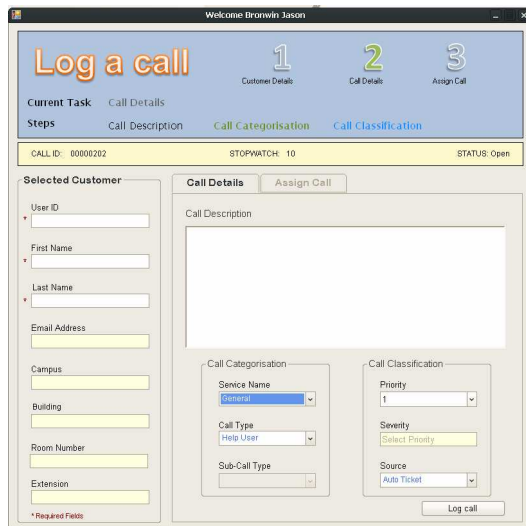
Welcome Bronwin Jason

Log a call

1 Customer Details

2 Call Details

3 Assign Call

Current Task Call Details

Steps Call Description Call Categorisation Call Classification

CALL ID: 00000202

STOPWATCH: 10

STATUS: Open

Selected Customer

User ID
*

First Name
*

Last Name
*

Email Address

Campus

Building

Room Number

Extension

* Required Fields

Call Details

Assign Call

Call Description

Call Categorisation

Service Name
General

Call Type
Help User

Sub-Call Type

Call Classification

Priority
1

Severity
Select Priority

Source
Auto Ticket

Log call